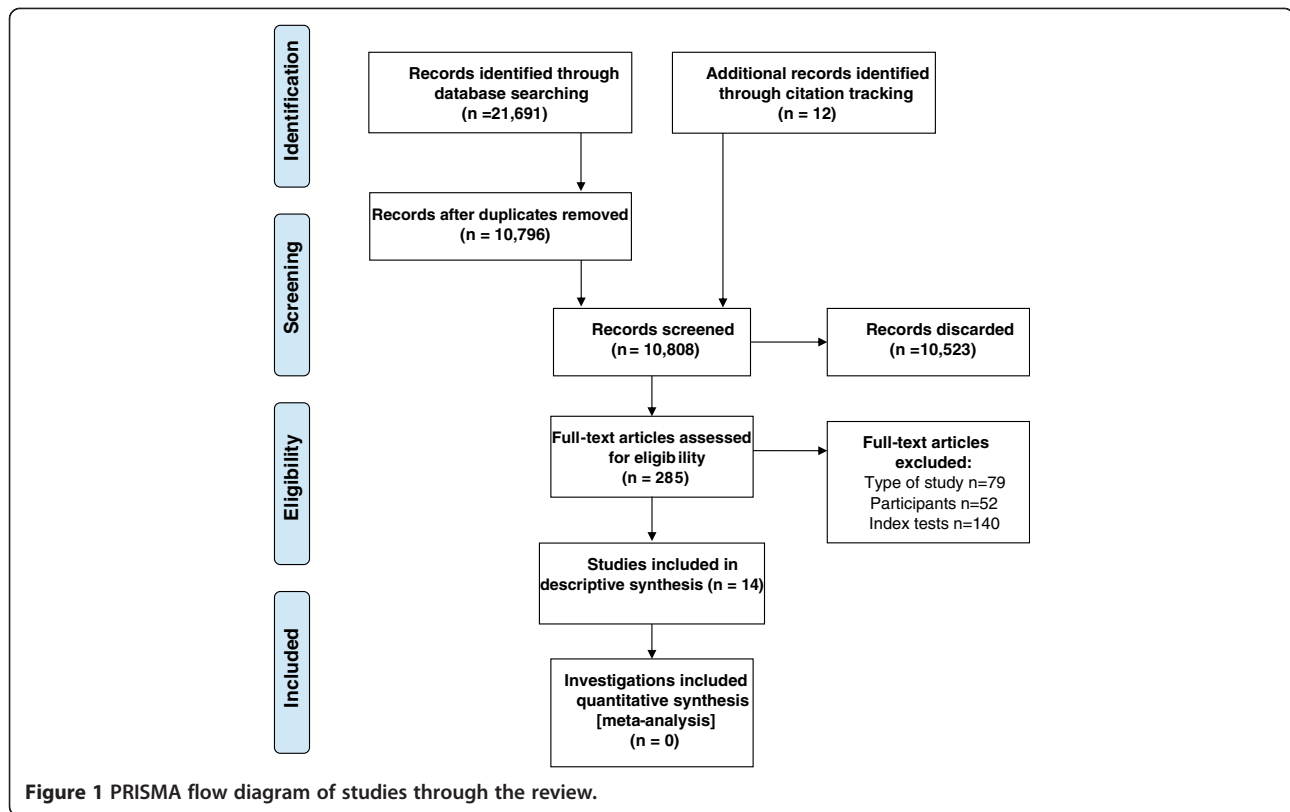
Identification

Records identified through database searching (n =21,691)

Additional records identified through citation tracking (n = 12)

Screening

Records after duplicates removed (n = 10,796)

Records screened (n= 10,808)

Records discarded (n =10,523)

Eligibility

Full-text articles assessed for eligib ility (n = 285)

Full-text articles excluded:
Type of study n=79
Participants n=52
Index tests n=140

Studies included in descriptive synthesis (n = 14)

Included

Investigations included quantitative synthesis [meta-analysis] (n = 0)

**Figure 1** PRISMA flow diagram of studies through the review.